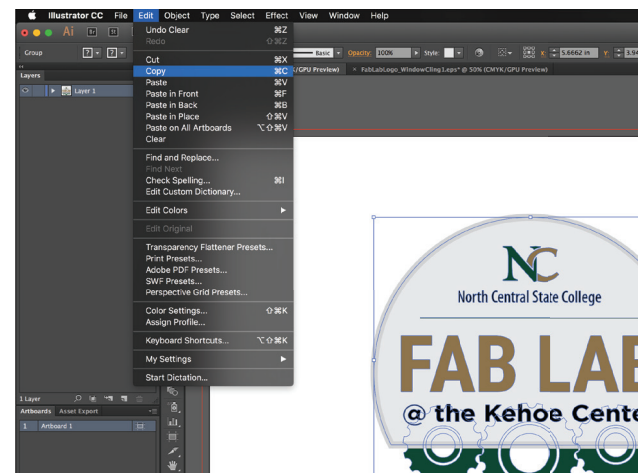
Illustrator CC File Edit Object Type Select Effect View Window Help

Ai

Group

Layers

Layer 1

Undo Clear ⌘Z
Redo ⇧⌘Z

Cut ⌘X
Copy ⌘C
Paste ⌘V
Paste in Front ⌘F
Paste in Back ⌘B
Paste in Place ⇧⌘V
Paste on All Artboards ⌥⇧⌘V
Clear

Find and Replace...
Find Next
Check Spelling... ⌘I
Edit Custom Dictionary...

Edit Colors ▶

Edit Original

Transparency Flattener Presets...
Print Presets...
Adobe PDF Presets...
SWF Presets...
Perspective Grid Presets...

Color Settings... ⇧⌘K
Assign Profile...

Keyboard Shortcuts... ⌥⇧⌘K

My Settings ▶

Start Dictation...

Basic Opacity: 100% Style:

X: 5.6662 in Y: 5.94

/GPU Preview) × FabLabLogo_WindowCling1.eps* @ 50% (CMYK/GPU Preview)

1 Layer

Artboards Asset Export

1 Artboard 1

NC
North Central State College
FAB LAB
@ the Kehoe Cente